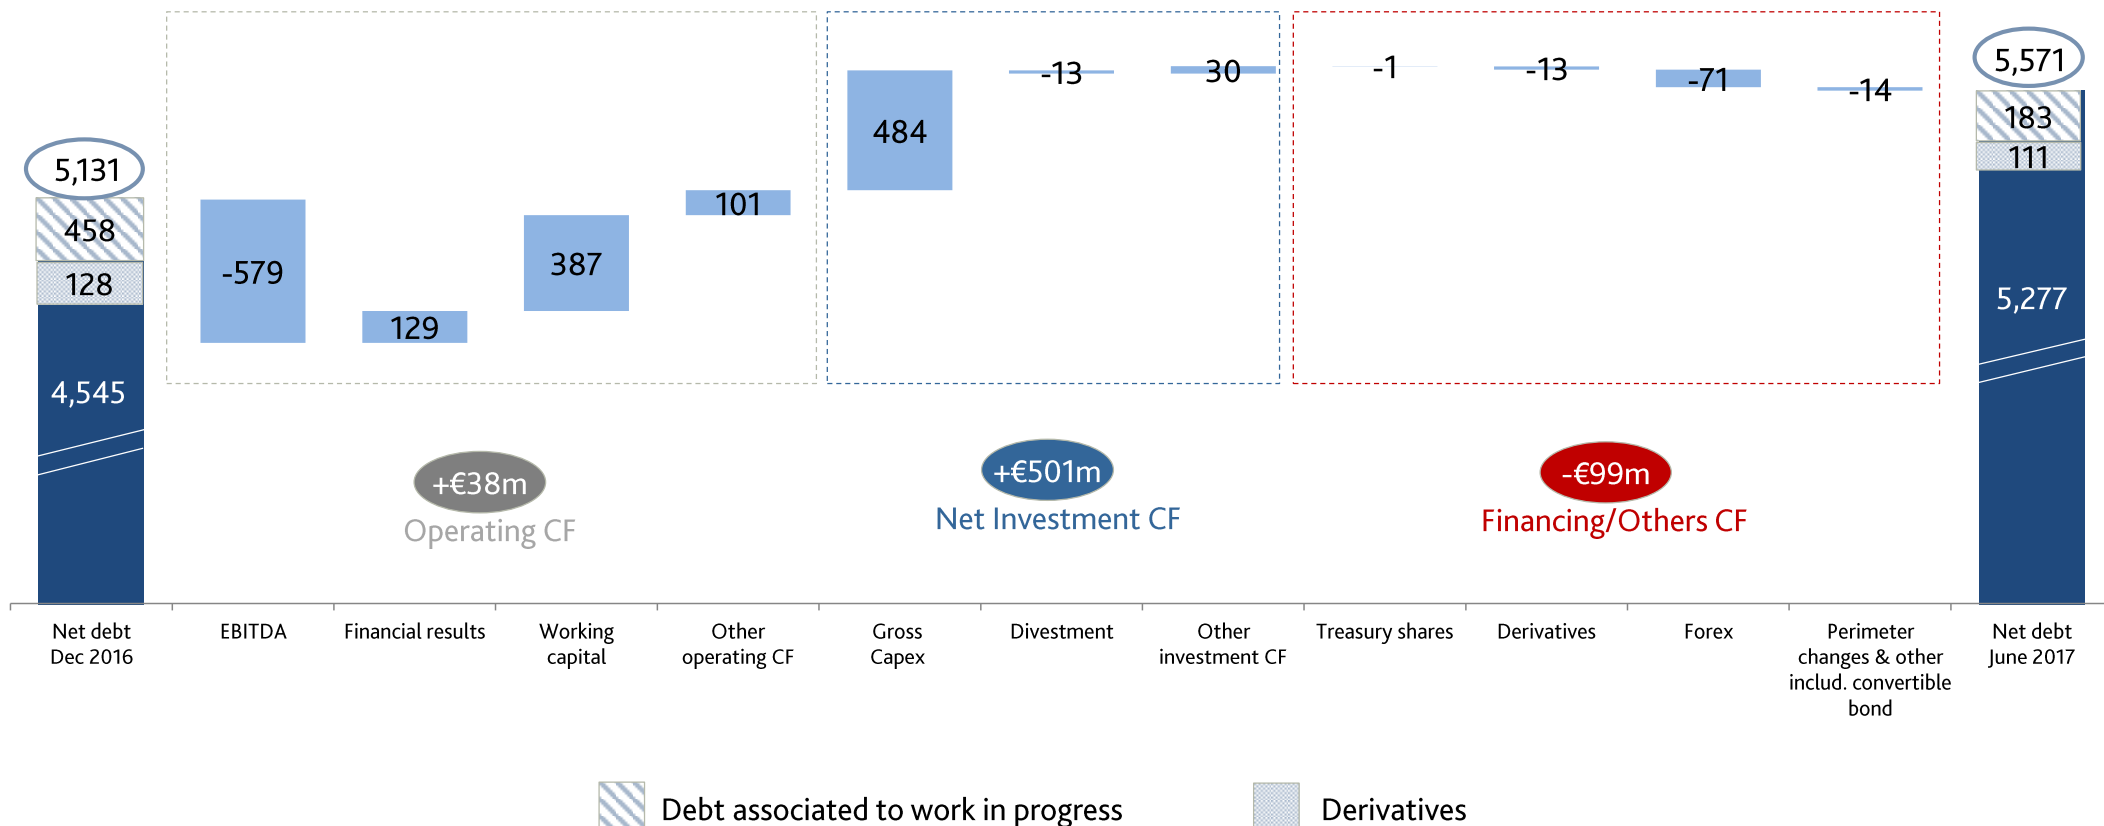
5,131
458
128
4,545
-579
129
387
101
484
-13
30
-1
-13
-71
-14
5,571
183
111
5,277
+€38m
Operating CF
+€501m
Net Investment CF
-€99m
Financing/Others CF

Net debt Dec 2016
EBITDA
Financial results
Working capital
Other operating CF
Gross Capex
Divestment
Other investment CF
Treasury shares
Derivatives
Forex
Perimeter changes & other includ. convertible bond
Net debt June 2017

Debt associated to work in progress
Derivatives